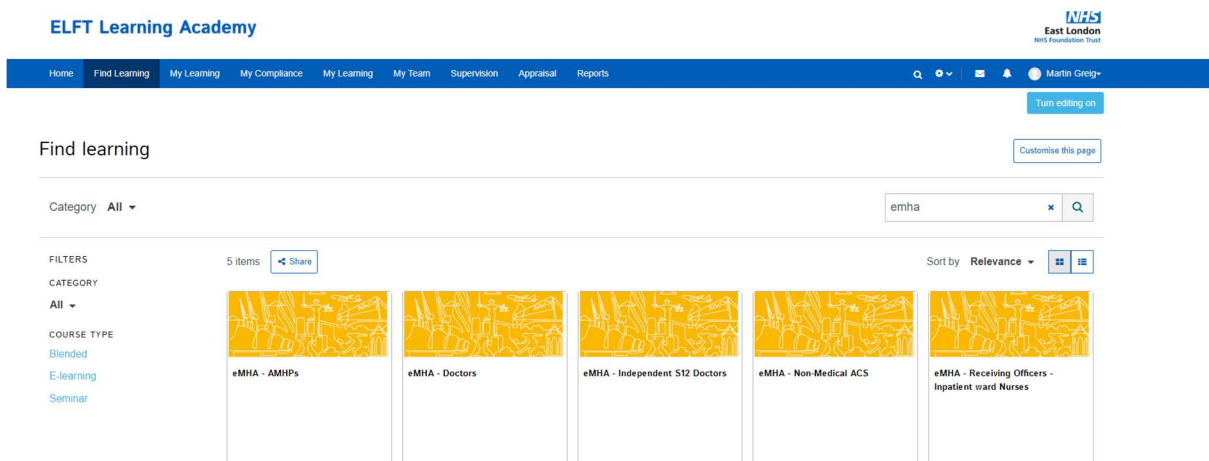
ELFT Learning Academy

NHS
East London
NHS Foundation Trust

Home Find Learning My Learning My Compliance My Learning My Team Supervision Appraisal Reports

Martin Greig

Turn editing on

Find learning

Customise this page

Category All

emha

FILTERS

CATEGORY

All

COURSE TYPE

Blended

E-learning

Seminar

5 items Share

Sort by Relevance

eMHA - AMHPs

eMHA - Doctors

eMHA - Independent S12 Doctors

eMHA - Non-Medical ACS

eMHA - Receiving Officers - Inpatient ward Nurses